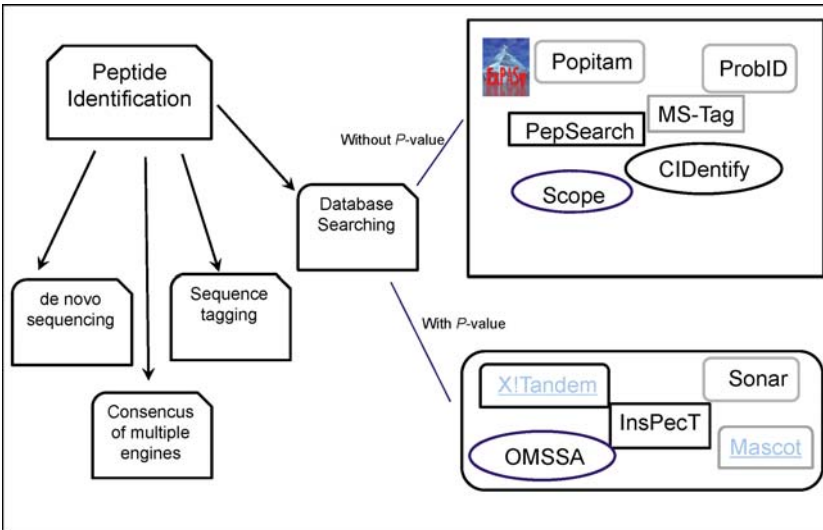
Peptide Identification

de novo sequencing

Consencus of multiple engines

Sequence tagging

Database Searching

Without *P*-value

ExPASy

Popitam

ProbID

MS-Tag

PepSearch

CIDentify

Scope

With *P*-value

X!Tandem

Sonar

InsPecT

OMSSA

Mascot